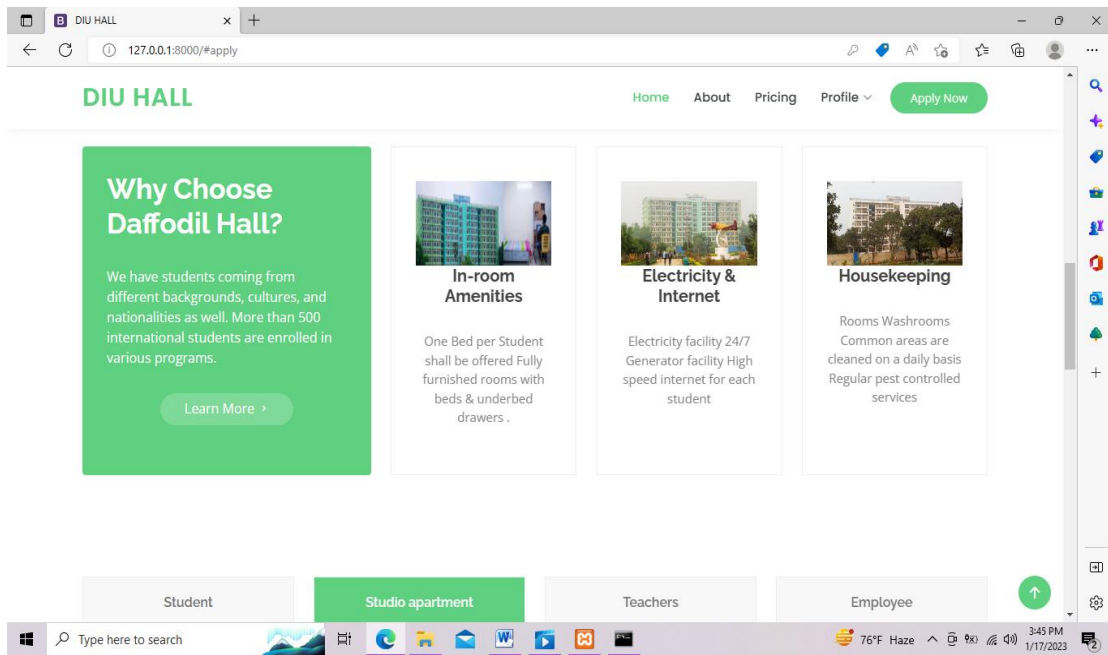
DIU HALL

127.0.0.1:8000/#apply

DIU HALL

Home About Pricing Profile Apply Now

Why Choose Daffodil Hall?

We have students coming from different backgrounds, cultures, and nationalities as well. More than 500 international students are enrolled in various programs.

Learn More ›

In-room Amenities

One Bed per Student shall be offered Fully furnished rooms with beds & underbed drawers .

Electricity & Internet

Electricity facility 24/7 Generator facility High speed internet for each student

Housekeeping

Rooms Washrooms Common areas are cleaned on a daily basis Regular pest controlled services

Student

Studio apartment

Teachers

Employee

Type here to search

76°F Haze

3:45 PM
1/17/2023